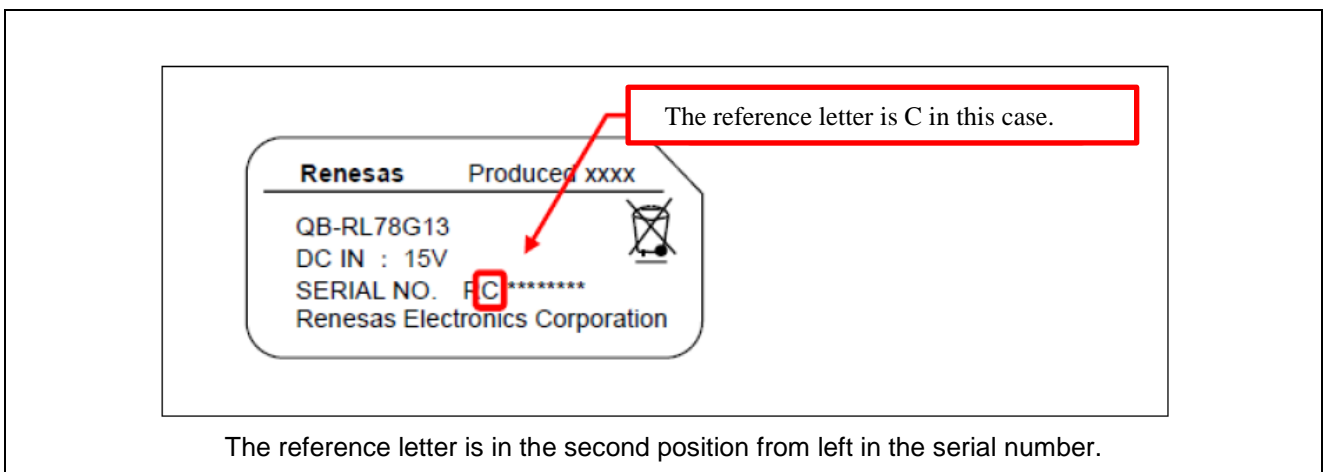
The reference letter is C in this case.

Renesas Produced xxxx

QB-RL78G13
DC IN : 15V
SERIAL NO. PC********
Renesas Electronics Corporation

The reference letter is in the second position from left in the serial number.